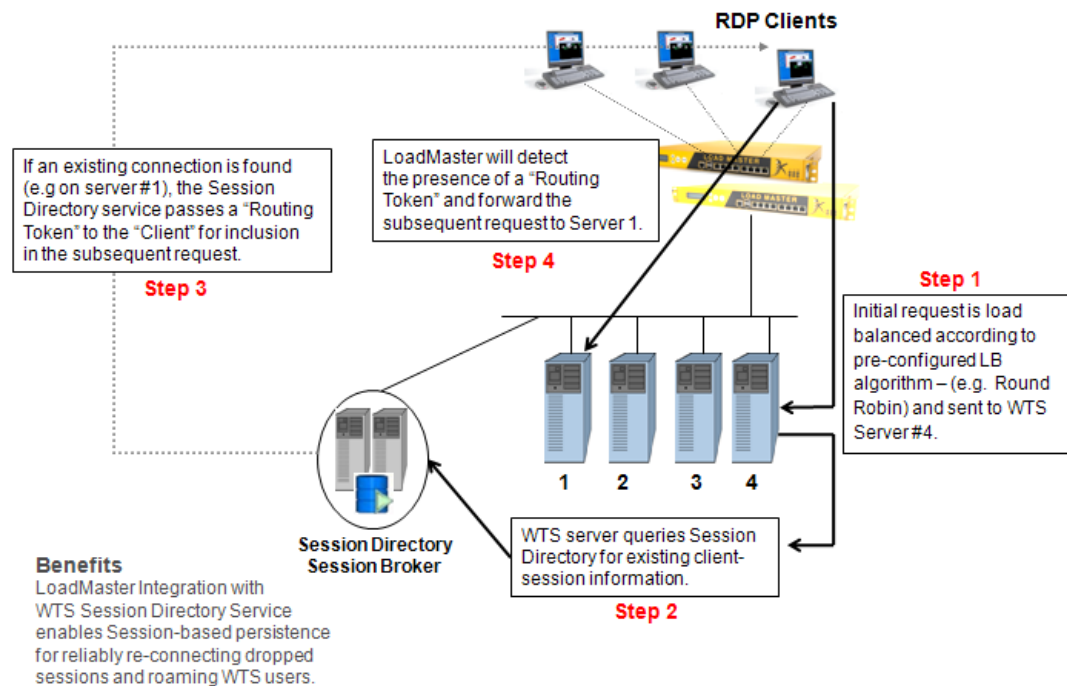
RDP Clients

If an existing connection is found (e.g on server #1), the Session Directory service passes a "Routing Token" to the "Client" for inclusion in the subsequent request.

Step 3

LoadMaster will detect the presence of a "Routing Token" and forward the subsequent request to Server 1.

Step 4

LOAD MASTER

LOAD MASTER

Step 1

Initial request is load balanced according to pre-configured LB algorithm – (e.g. Round Robin) and sent to WTS Server #4.

1 2 3 4

Session Directory
Session Broker

WTS server queries Session Directory for existing client-session information.

Step 2

Benefits
LoadMaster Integration with WTS Session Directory Service enables Session-based persistence for reliably re-connecting dropped sessions and roaming WTS users.